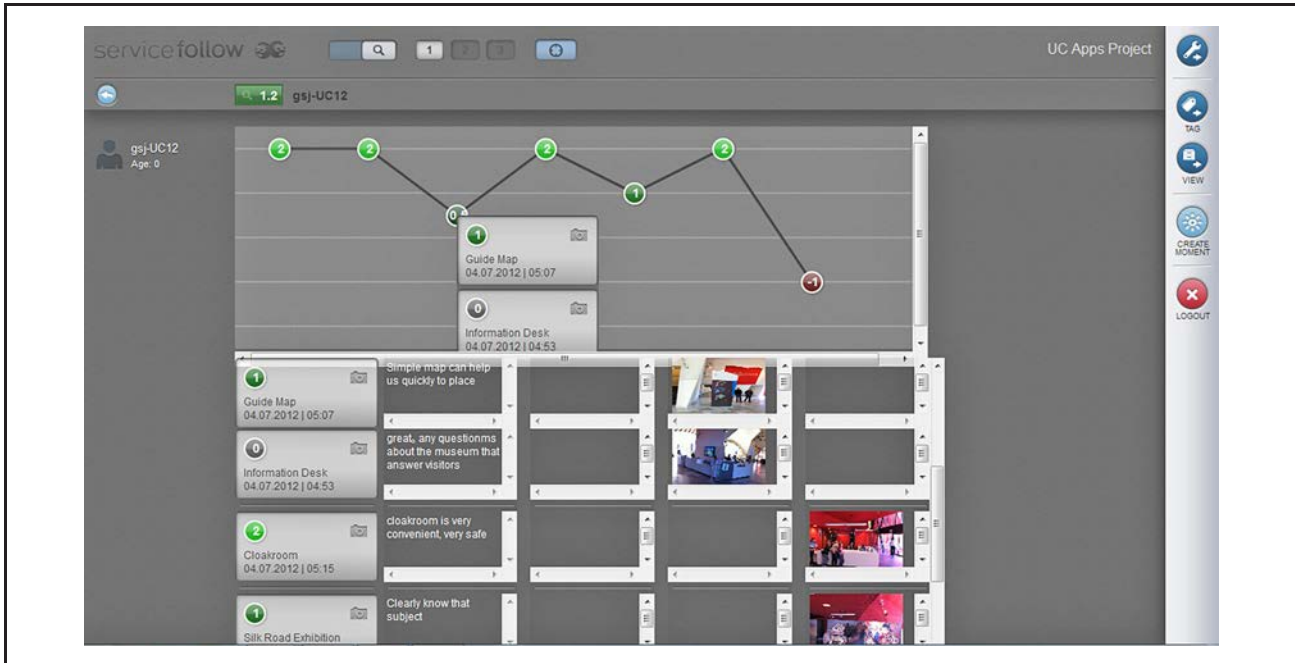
servicefollow

1 2 3

UC Apps Project

1.2 gsj-UC12

gsj-UC12
Age: 0

2 2 0 2 1 2 -1

1
Guide Map
04.07.2012 | 05:07

0
Information Desk
04.07.2012 | 04:53

TAG

VIEW

CREATE MOMENT

LOGOUT

1
Guide Map
04.07.2012 | 05:07

Simple map can help us quickly to place

0
Information Desk
04.07.2012 | 04:53

great, any questionms about the museum that answer visitors

2
Cloakroom
04.07.2012 | 05:15

cloakroom is very convenient, very safe

1
Silk Road Exhibition

Clearly know that subject